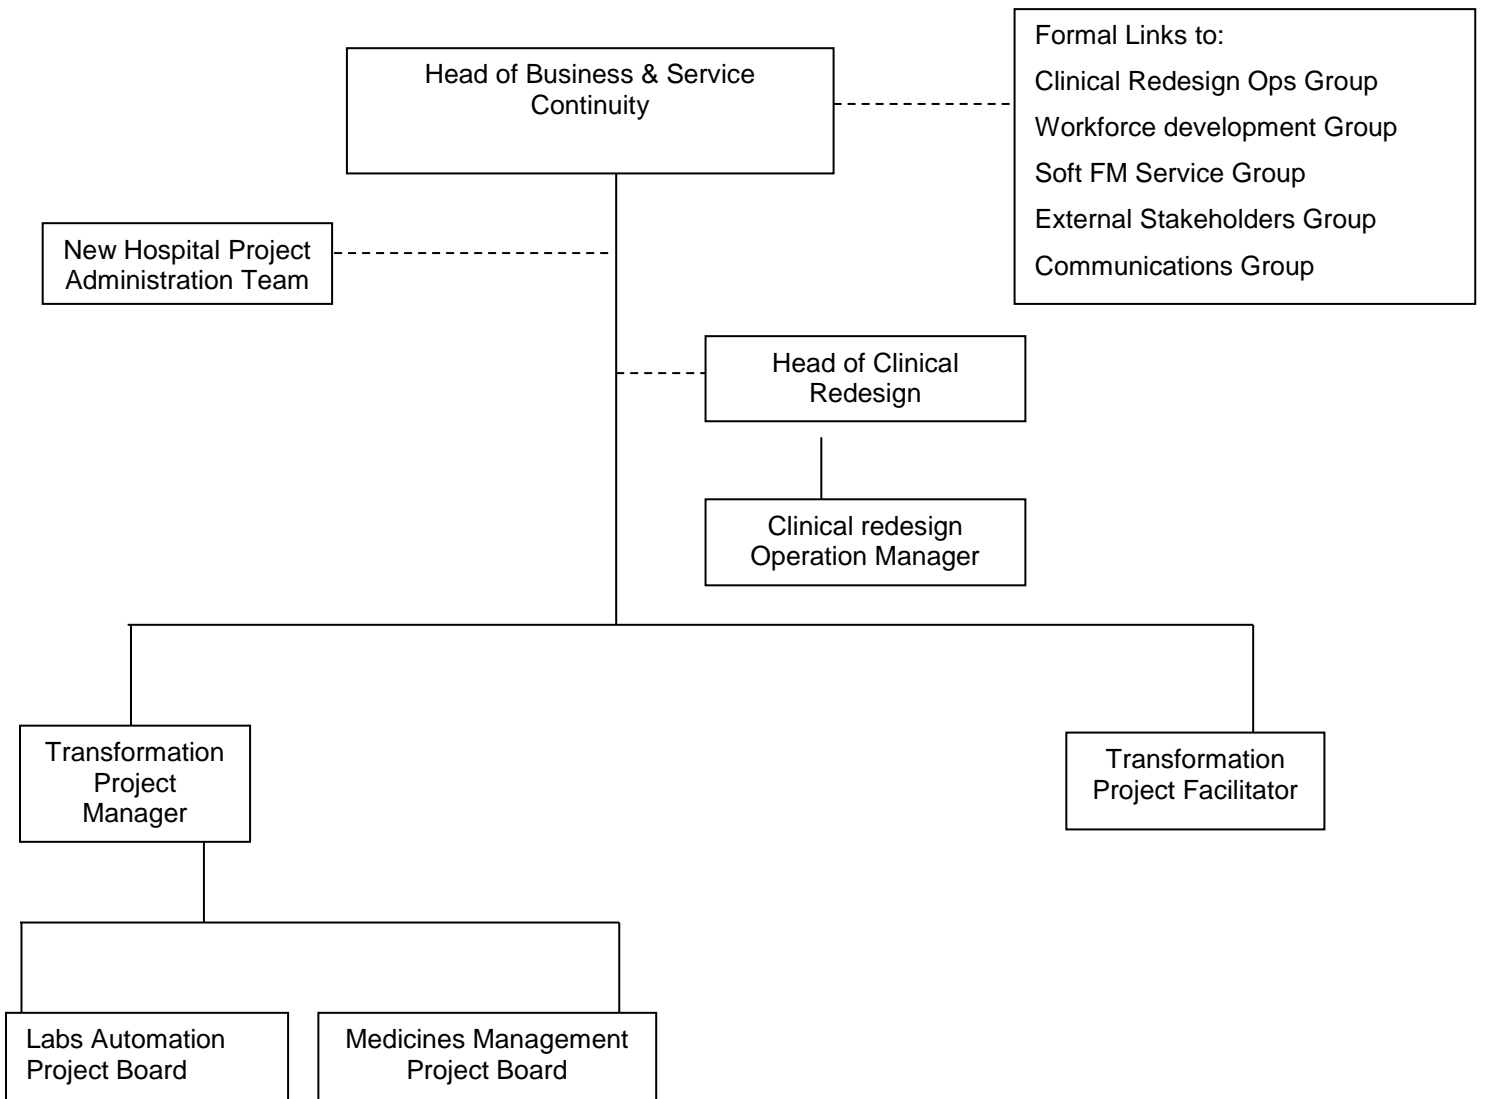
Head of Business & Service Continuity

Formal Links to:
Clinical Redesign Ops Group
Workforce development Group
Soft FM Service Group
External Stakeholders Group
Communications Group

New Hospital Project Administration Team

Head of Clinical Redesign

Clinical redesign Operation Manager

Transformation Project Manager

Transformation Project Facilitator

Labs Automation Project Board

Medicines Management Project Board